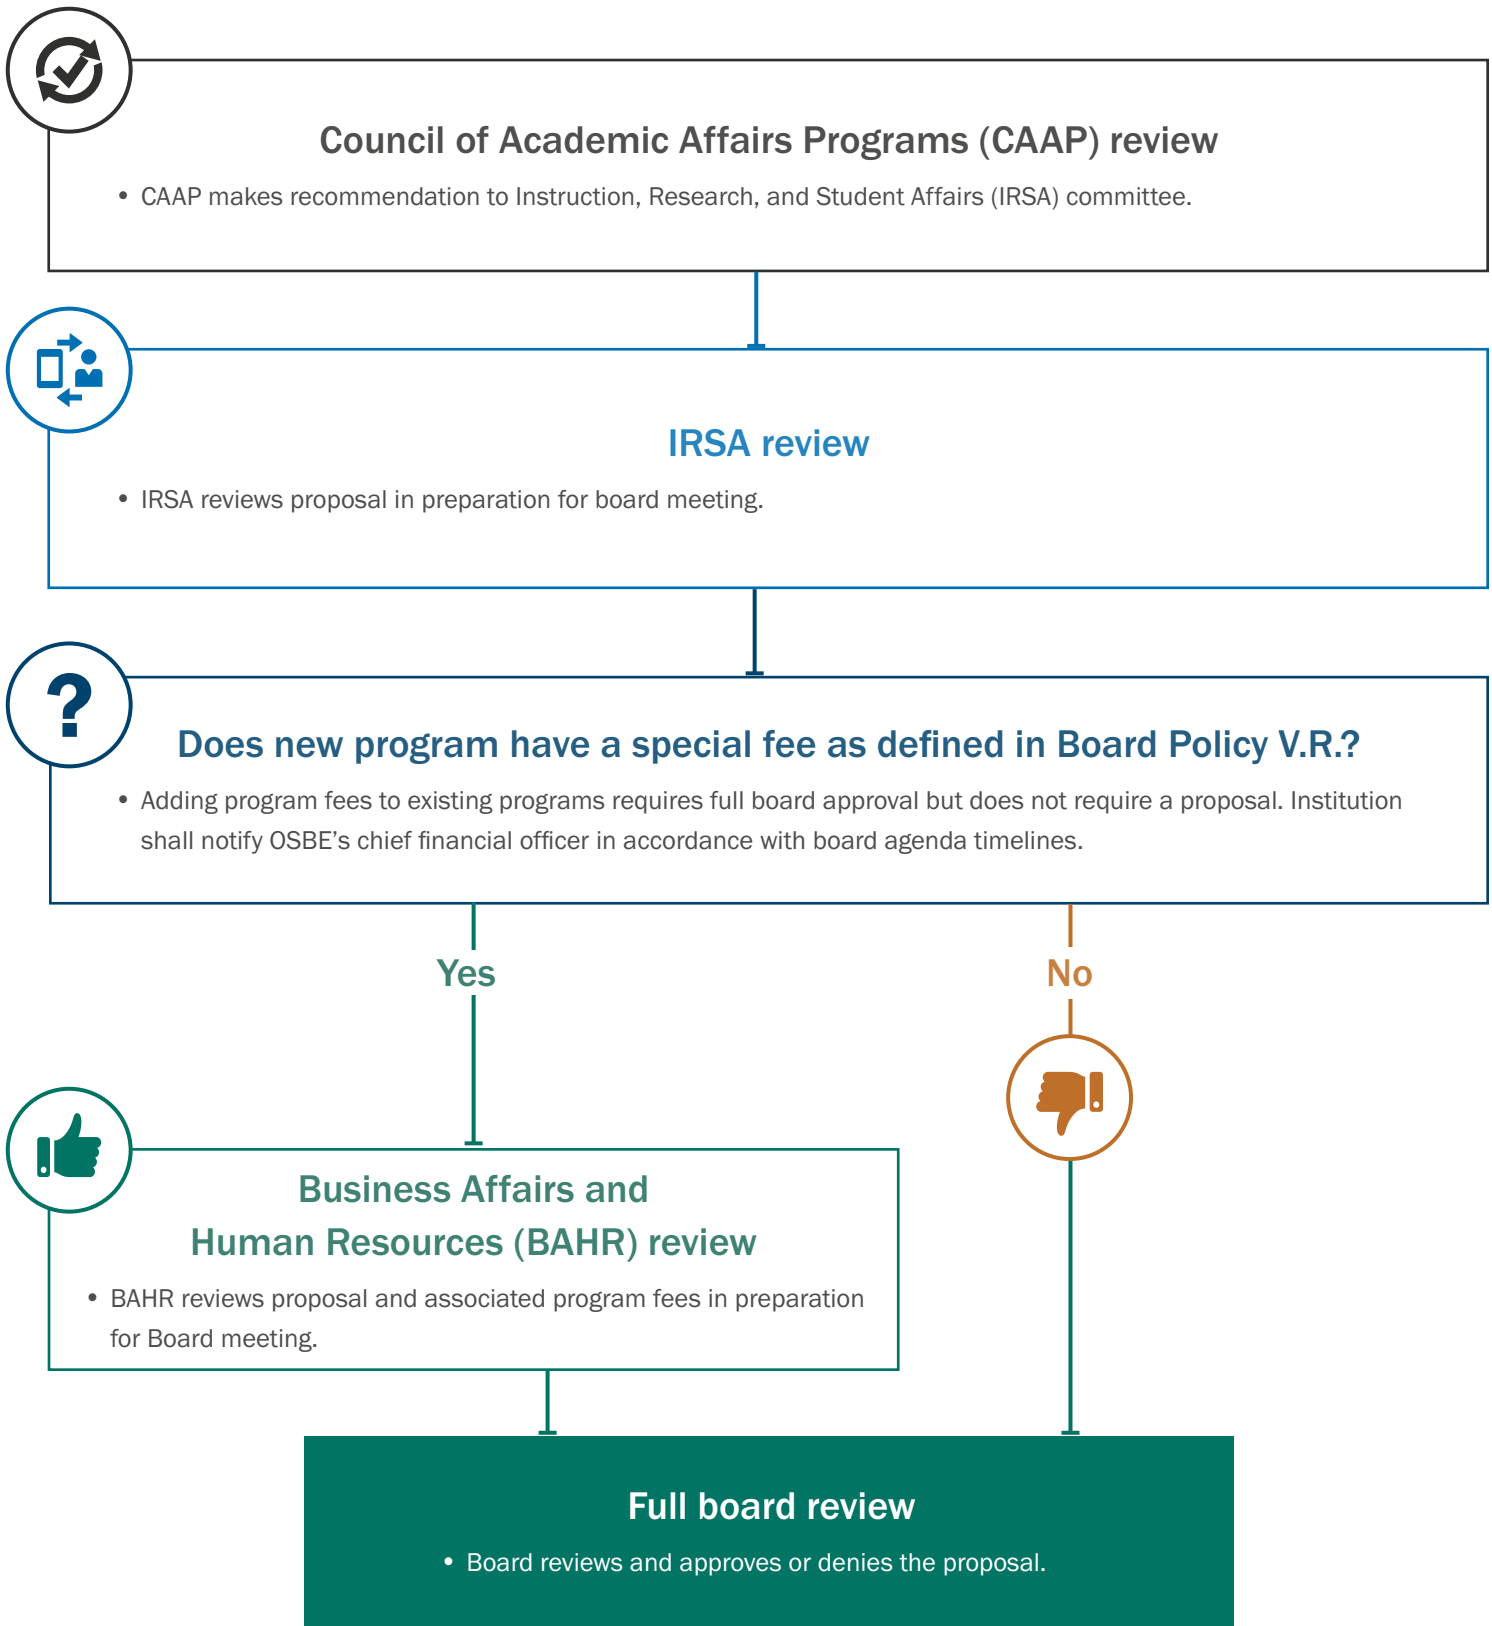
Council of Academic Affairs Programs (CAAP) review

• CAAP makes recommendation to Instruction, Research, and Student Affairs (IRSA) committee.

IRSA review

• IRSA reviews proposal in preparation for board meeting.

Does new program have a special fee as defined in Board Policy V.R.?

• Adding program fees to existing programs requires full board approval but does not require a proposal. Institution shall notify OSBE's chief financial officer in accordance with board agenda timelines.

Yes

No

Business Affairs and Human Resources (BAHR) review

• BAHR reviews proposal and associated program fees in preparation for Board meeting.

Full board review

• Board reviews and approves or denies the proposal.